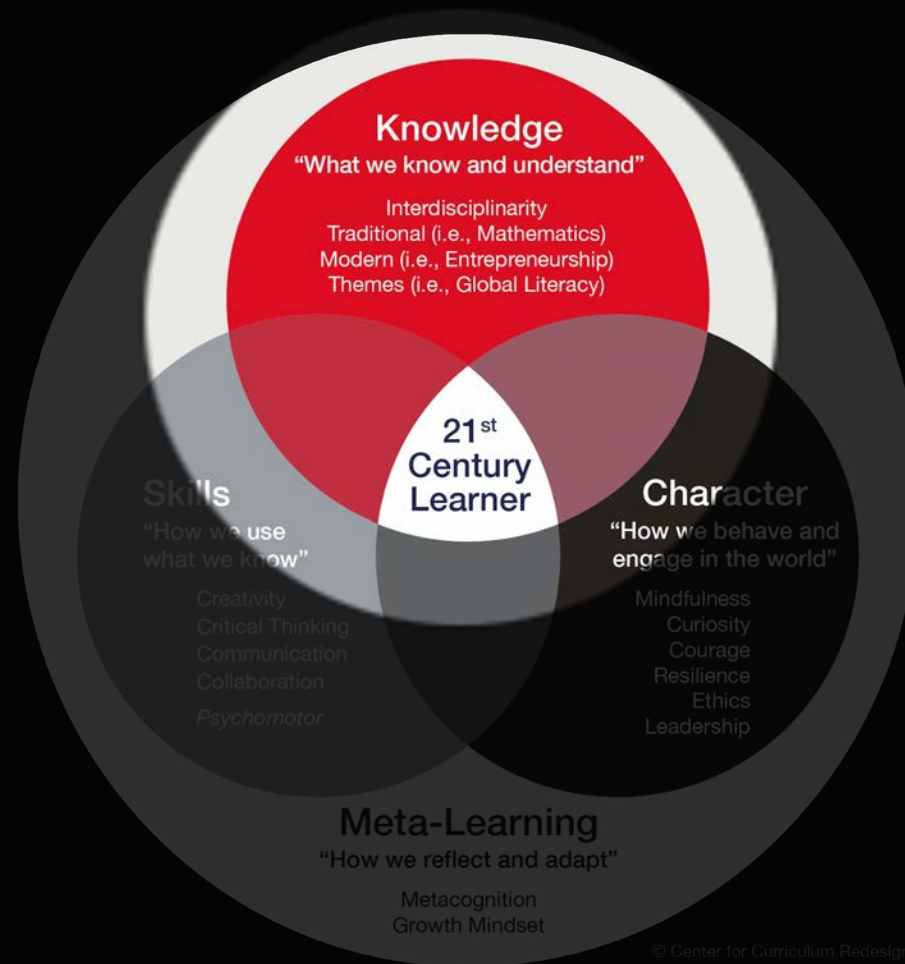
Knowledge
“What we know and understand”

Interdisciplinarity
Traditional (i.e., Mathematics)
Modern (i.e., Entrepreneurship)
Themes (i.e., Global Literacy)

$21^{st}$ Century Learner

Skills
“How we use what we know”

Creativity
Critical Thinking
Communication
Collaboration
Psychomotor

Character
“How we behave and engage in the world”

Mindfulness
Curiosity
Courage
Resilience
Ethics
Leadership

Meta-Learning
“How we reflect and adapt”

Metacognition
Growth Mindset

© Center for Curriculum Redesig